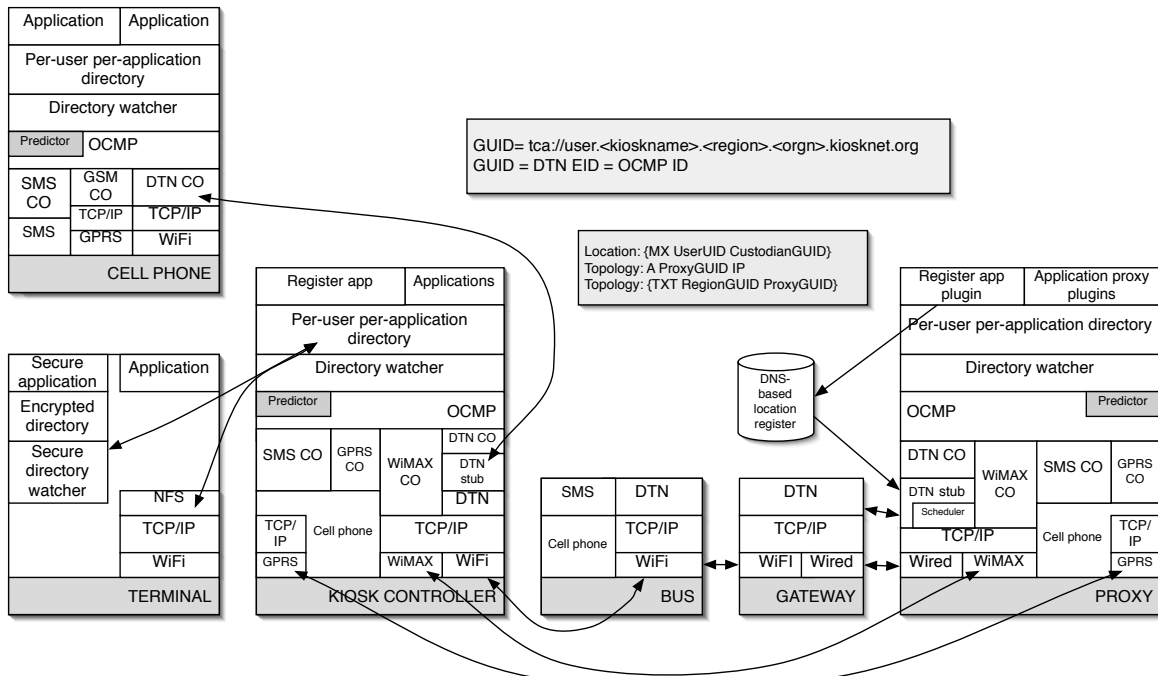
Application | Application
Per-user per-application directory
Directory watcher
Predictor OCMP
SMS CO | GSM CO | DTN CO
TCP/IP | TCP/IP
SMS | GPRS | WiFi
CELL PHONE

GUID= tca://user.<kioskname>.<region>.<orgn>.kiosknet.org
GUID = DTN EID = OCMP ID

Location: {MX UserUID CustodianGUID}
Topology: A ProxyGUID IP
Topology: {TXT RegionGUID ProxyGUID}

Secure application | Application
Encrypted directory
Secure directory watcher
NFS
TCP/IP
WiFi
TERMINAL

Register app | Applications
Per-user per-application directory
Directory watcher
Predictor
OCMP
SMS CO | GPRS CO | WiMAX CO | DTN CO | DTN stub
DTN
TCP/IP | Cell phone | TCP/IP
GPRS | WiMAX | WiFi
KIOSK CONTROLLER

SMS | DTN
Cell phone | TCP/IP
WiFi
BUS

DTN
TCP/IP
WiFI | Wired
GATEWAY

DNS-based location register

Register app plugin | Application proxy plugins
Per-user per-application directory
Directory watcher
OCMP
Predictor
DTN CO | WiMAX CO | SMS CO | GPRS CO
DTN stub
Scheduler
TCP/IP | Cell phone | TCP/IP
Wired | WiMAX | GPRS
PROXY